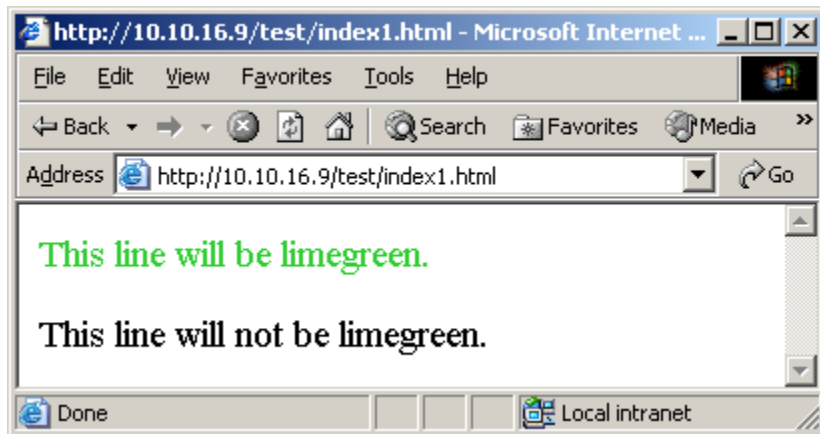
http://10.10.16.9/test/index1.html - Microsoft Internet ...

File Edit View Favorites Tools Help

Back Search Favorites Media

Address http://10.10.16.9/test/index1.html Go

This line will be limegreen.

This line will not be limegreen.

Done Local intranet